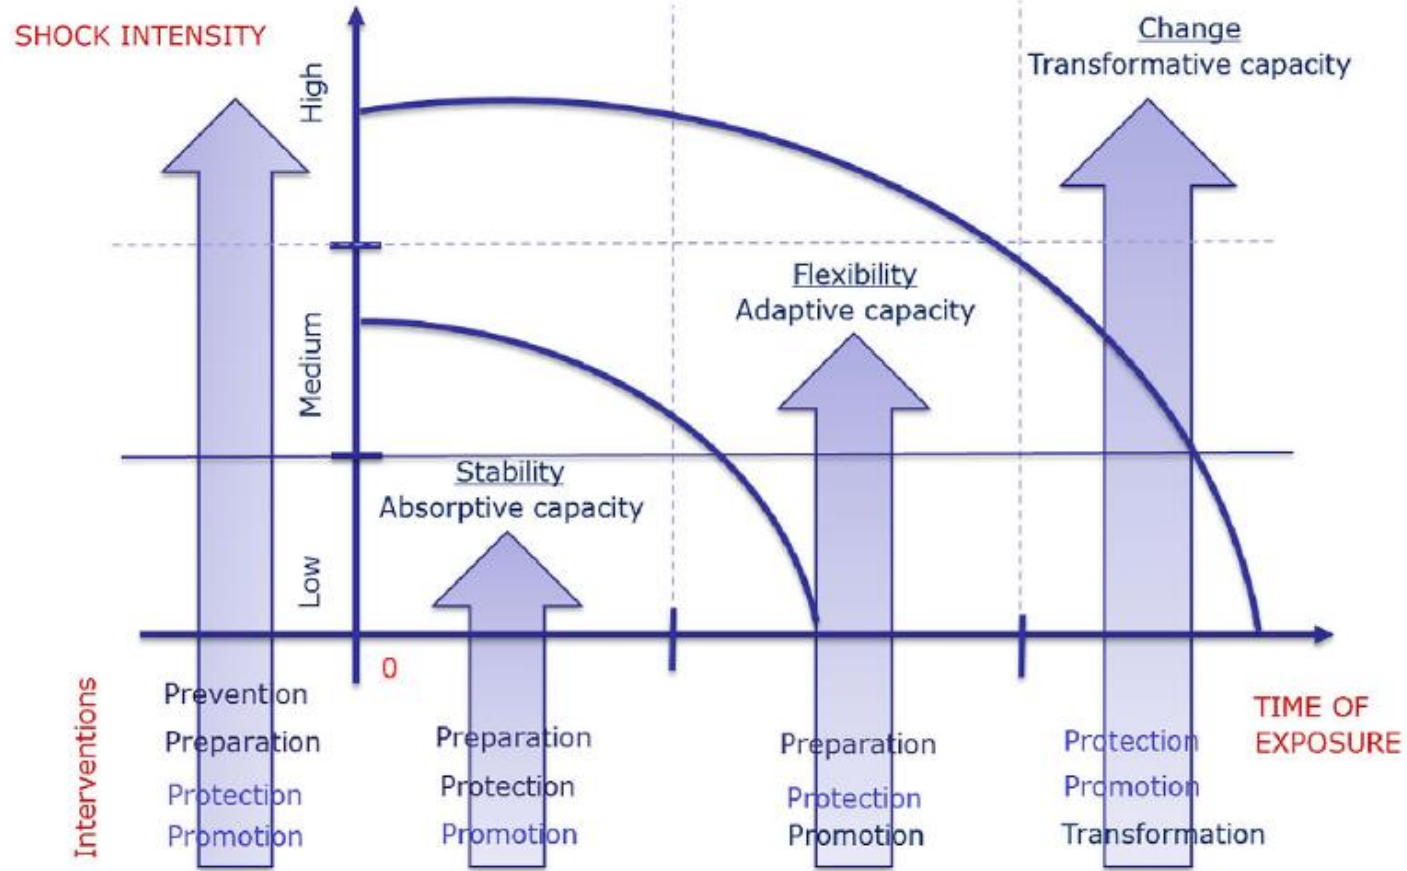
SHOCK INTENSITY

High

Medium

Low

0

Change
Transformative capacity

Flexibility
Adaptive capacity

Stability
Absorptive capacity

TIME OF EXPOSURE

Interventions

Prevention
Preparation
Protection
Promotion

Preparation
Protection
Promotion

Preparation
Protection
Promotion

Protection
Promotion
Transformation